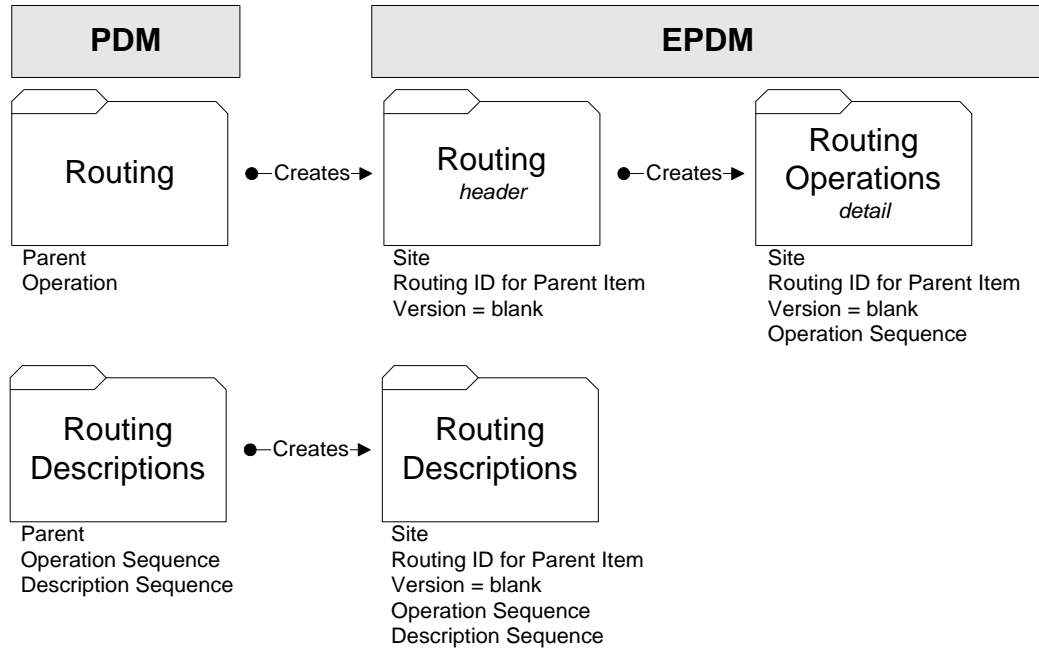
PDM

EPDM

Routing

Creates

Routing
header

Creates

Routing
Operations
detail

Parent
Operation

Site
Routing ID for Parent Item
Version = blank

Site
Routing ID for Parent Item
Version = blank
Operation Sequence

Routing
Descriptions

Creates

Routing
Descriptions

Parent
Operation Sequence
Description Sequence

Site
Routing ID for Parent Item
Version = blank
Operation Sequence
Description Sequence